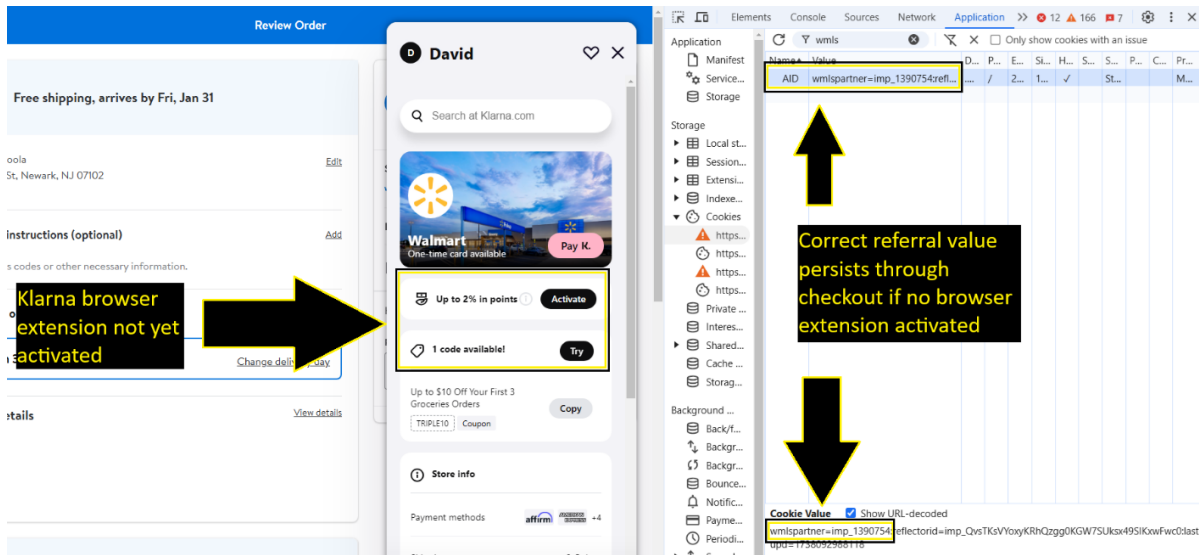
Review Order

Free shipping, arrives by Fri, Jan 31

oola
St, Newark, NJ 07102
Edit

instructions (optional)
Add
s codes or other necessary information.

Klarna browser extension not yet activated

Change delivery day

etails
View details

D David

Search at Klarna.com

Walmart
One-time card available
Pay K.

Up to 2% in points
Activate

1 code available!
Try

Up to $10 Off Your First 3 Groceries Orders
Copy
TRIPLE10 Coupon

Store info

Payment methods
affirm
+4

Elements Console Sources Network Application >> 12 166 7

Application
Manifest
Service...
Storage

Storage
Local st...
Session...
Extensi...
Indexe...
Cookies
https...
https...
https...
https...
Private ...
Interes...
Shared...
Cache ...
Storag...

Background ...
Back/f...
Backgr...
Backgr...
Bounce...
Notific...
Payme...
Periodi...

wmls
Only show cookies with an issue

| Name | Value | D... | P... | E... | Si... | H... | S... | S... | P... | C... | Pr... |
|---|---|---|---|---|---|---|---|---|---|---|---|
| AID | wmlspartner=imp_1390754:refl... | ... | / | 2... | 1... | ✓ | | St... | | | M... |

Correct referral value persists through checkout if no browser extension activated

Cookie Value
Show URL-decoded
wmlspartner=imp_1390754:reflectorid=imp_QvsTKsVYoxyKRhQzgg0KGW7SUksx49SIKxwFwc0:lastupd=1738092988118